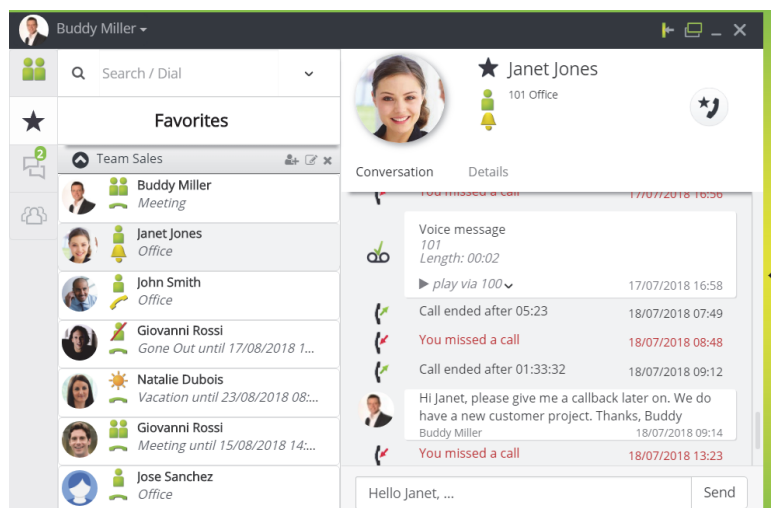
Buddy Miller

Search / Dial

Favorites

Team Sales

Buddy Miller
Meeting

Janet Jones
Office

John Smith
Office

Giovanni Rossi
Gone Out until 17/08/2018 1...

Natalie Dubois
Vacation until 23/08/2018 08:...

Giovanni Rossi
Meeting until 15/08/2018 14:...

Jose Sanchez
Office

2

Janet Jones
101 Office

Conversation
Details

You missed a call 17/07/2018 16:56

Voice message
101
Length: 00:02
play via 100
17/07/2018 16:58

Call ended after 05:23 18/07/2018 07:49

You missed a call 18/07/2018 08:48

Call ended after 01:33:32 18/07/2018 09:12

Hi Janet, please give me a callback later on. We do have a new customer project. Thanks, Buddy
Buddy Miller 18/07/2018 09:14

You missed a call 18/07/2018 13:23

Hello Janet, ...
Send